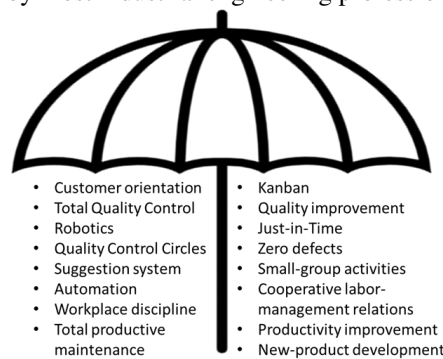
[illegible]

- Customer orientation
- Total Quality Control
- Robotics
- Quality Control Circles
- Suggestion system
- Automation
- Workplace discipline
- Total productive maintenance

- Kanban
- Quality improvement
- Just-in-Time
- Zero defects
- Small-group activities
- Cooperative labor-management relations
- Productivity improvement
- New-product development